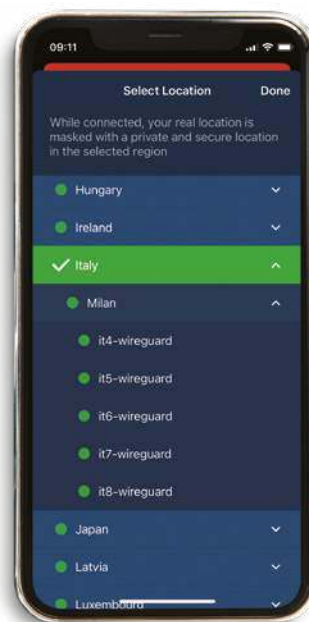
09:11

Select Location

Done

While connected, your real location is masked with a private and secure location in the selected region

Hungary

Ireland

Italy

Milan

it4-wireguard

it5-wireguard

it6-wireguard

it7-wireguard

it8-wireguard

Japan

Latvia

Luxembourg